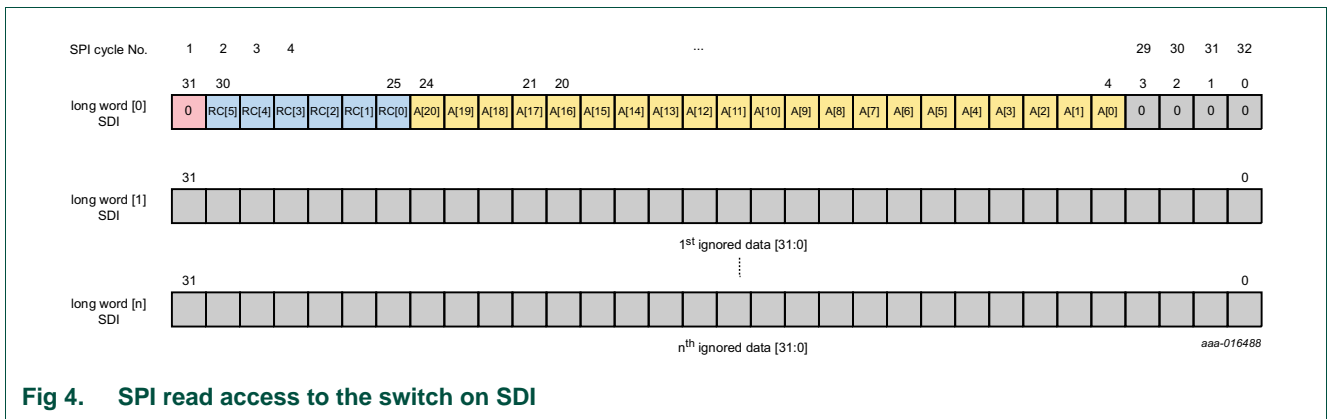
SPI cycle No. 1 2 3 4 ... 29 30 31 32

31 30 25 24 21 20 4 3 2 1 0

long word [0] SDI

| 0 | RC[5] | RC[4] | RC[3] | RC[2] | RC[1] | RC[0] | A[20] | A[19] | A[18] | A[17] | A[16] | A[15] | A[14] | A[13] | A[12] | A[11] | A[10] | A[9] | A[8] | A[7] | A[6] | A[5] | A[4] | A[3] | A[2] | A[1] | A[0] | 0 | 0 | 0 | 0 |
|---|---|---|---|---|---|---|---|---|---|---|---|---|---|---|---|---|---|---|---|---|---|---|---|---|---|---|---|---|---|---|---|

31 0

long word [1] SDI

$1^{st}$ ignored data [31:0]

31 0

long word [n] SDI

$n^{th}$ ignored data [31:0]

aaa-016488

Fig 4. SPI read access to the switch on SDI